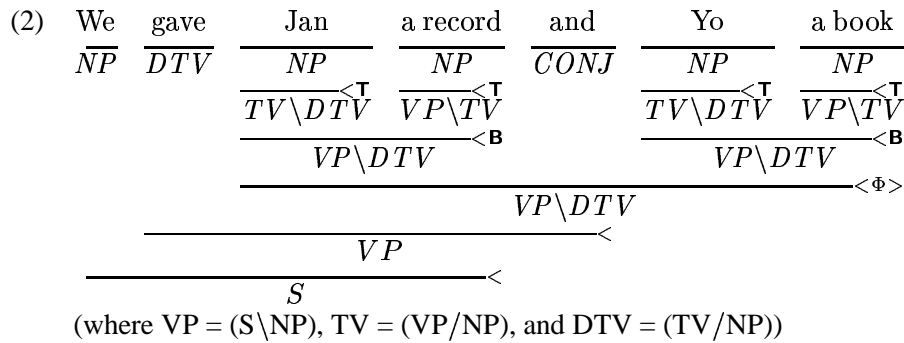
(2) We gave Jan a record and Yo a book

$NP$ $DTV$ $NP$ $NP$ $CONJ$ $NP$ $NP$

$TV\backslash DTV$ $<\mathbf{T}$ $VP\backslash TV$ $<\mathbf{T}$ $TV\backslash DTV$ $<\mathbf{T}$ $VP\backslash TV$ $<\mathbf{T}$

$VP\backslash DTV$ $<\mathbf{B}$ $VP\backslash DTV$ $<\mathbf{B}$

$VP\backslash DTV$ $<\Phi>$

$VP$ $<$

$S$ $<$

(where VP = (S\NP), TV = (VP/NP), and DTV = (TV/NP))